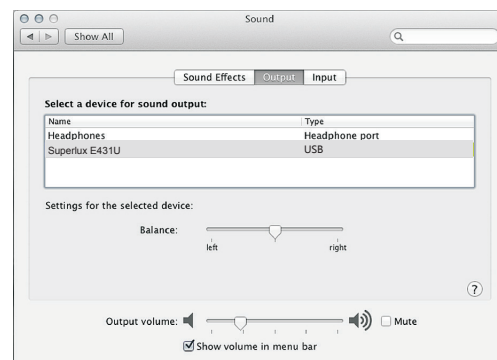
Sound

Show All

Sound Effects | Output | Input

Select a device for sound output:

| Name | Type |
|---|---|
| Headphones | Headphone port |
| Superlux E431U | USB |

Settings for the selected device:

Balance:

left right

?

Output volume: Mute

Show volume in menu bar